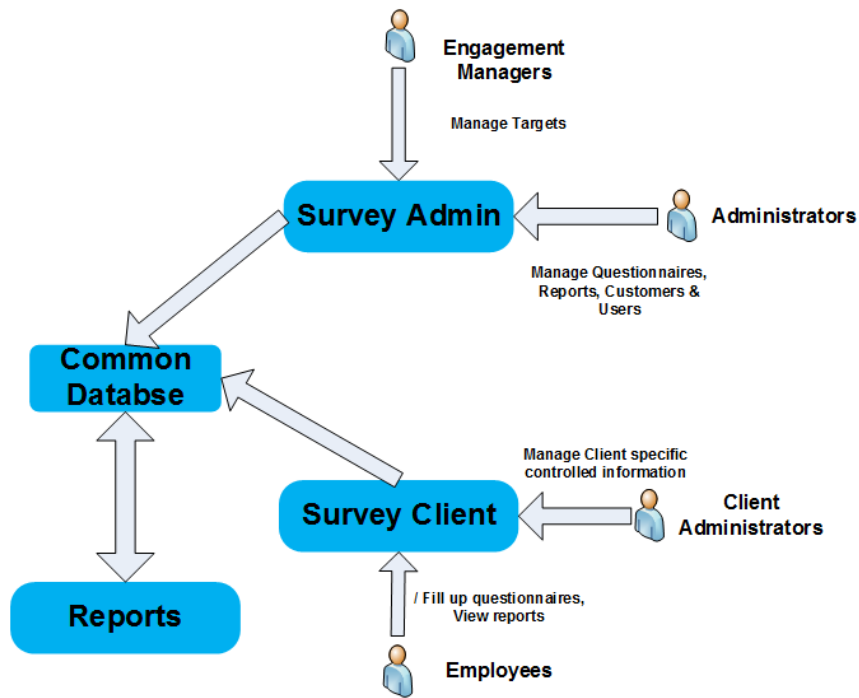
Engagement Managers

Manage Targets

Survey Admin

Administrators

Manage Questionnaires, Reports, Customers & Users

Common Databse

Manage Client specific controlled information

Survey Client

Client Administrators

/ Fill up questionnaires, View reports

Reports

Employees